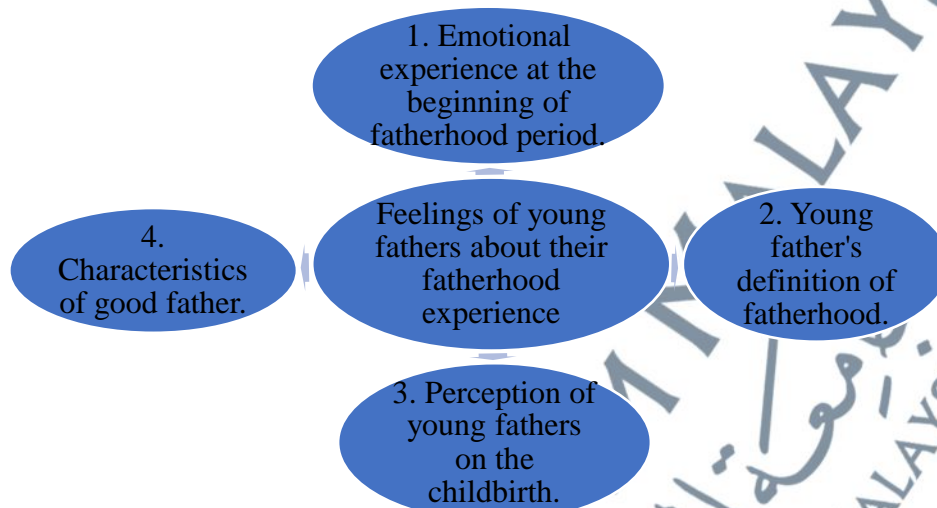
1. Emotional experience at the beginning of fatherhood period.

Feelings of young fathers about their fatherhood experience

2. Young father's definition of fatherhood.

3. Perception of young fathers on the childbirth.

4. Characteristics of good father.